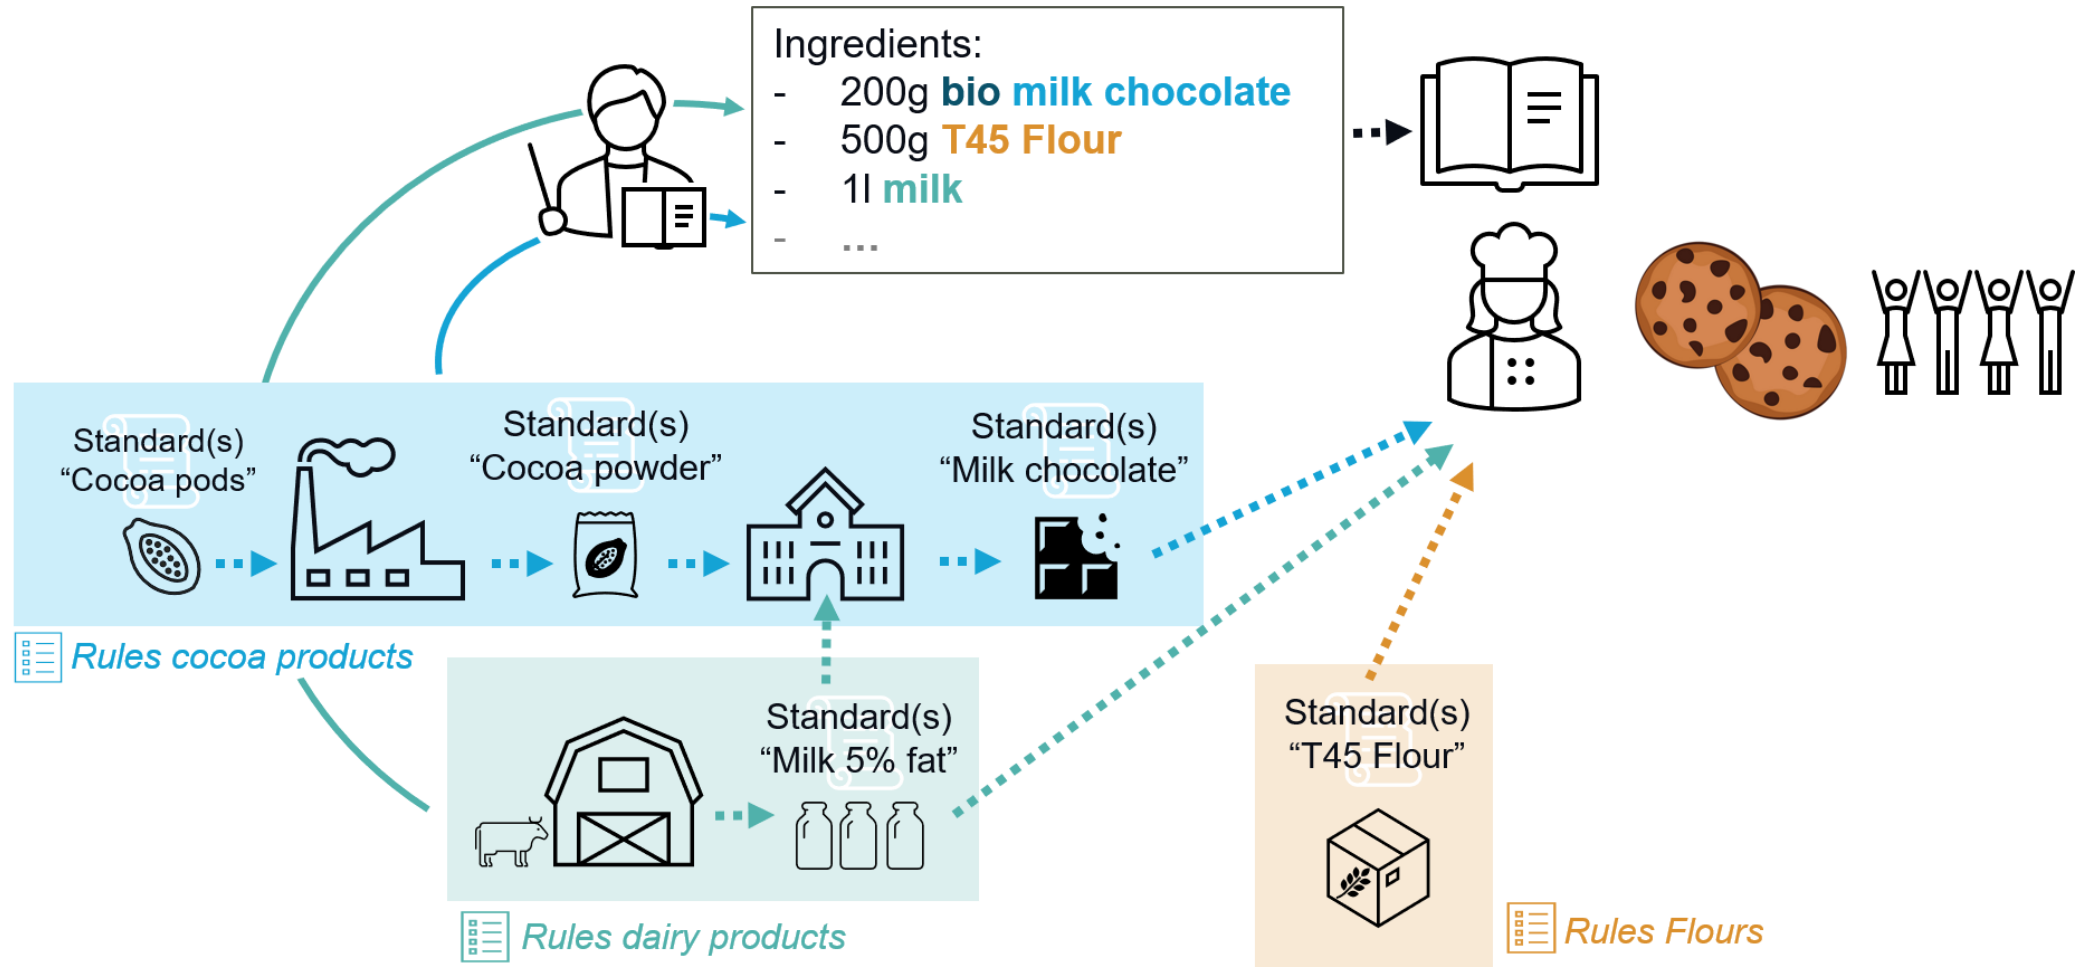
Ingredients:
- 200g bio milk chocolate
- 500g T45 Flour
- 1l milk
- ...

Standard(s) "Cocoa pods"

Standard(s) "Cocoa powder"

Standard(s) "Milk chocolate"

Rules cocoa products

Standard(s) "Milk 5% fat"

Rules dairy products

Standard(s) "T45 Flour"

Rules Flours